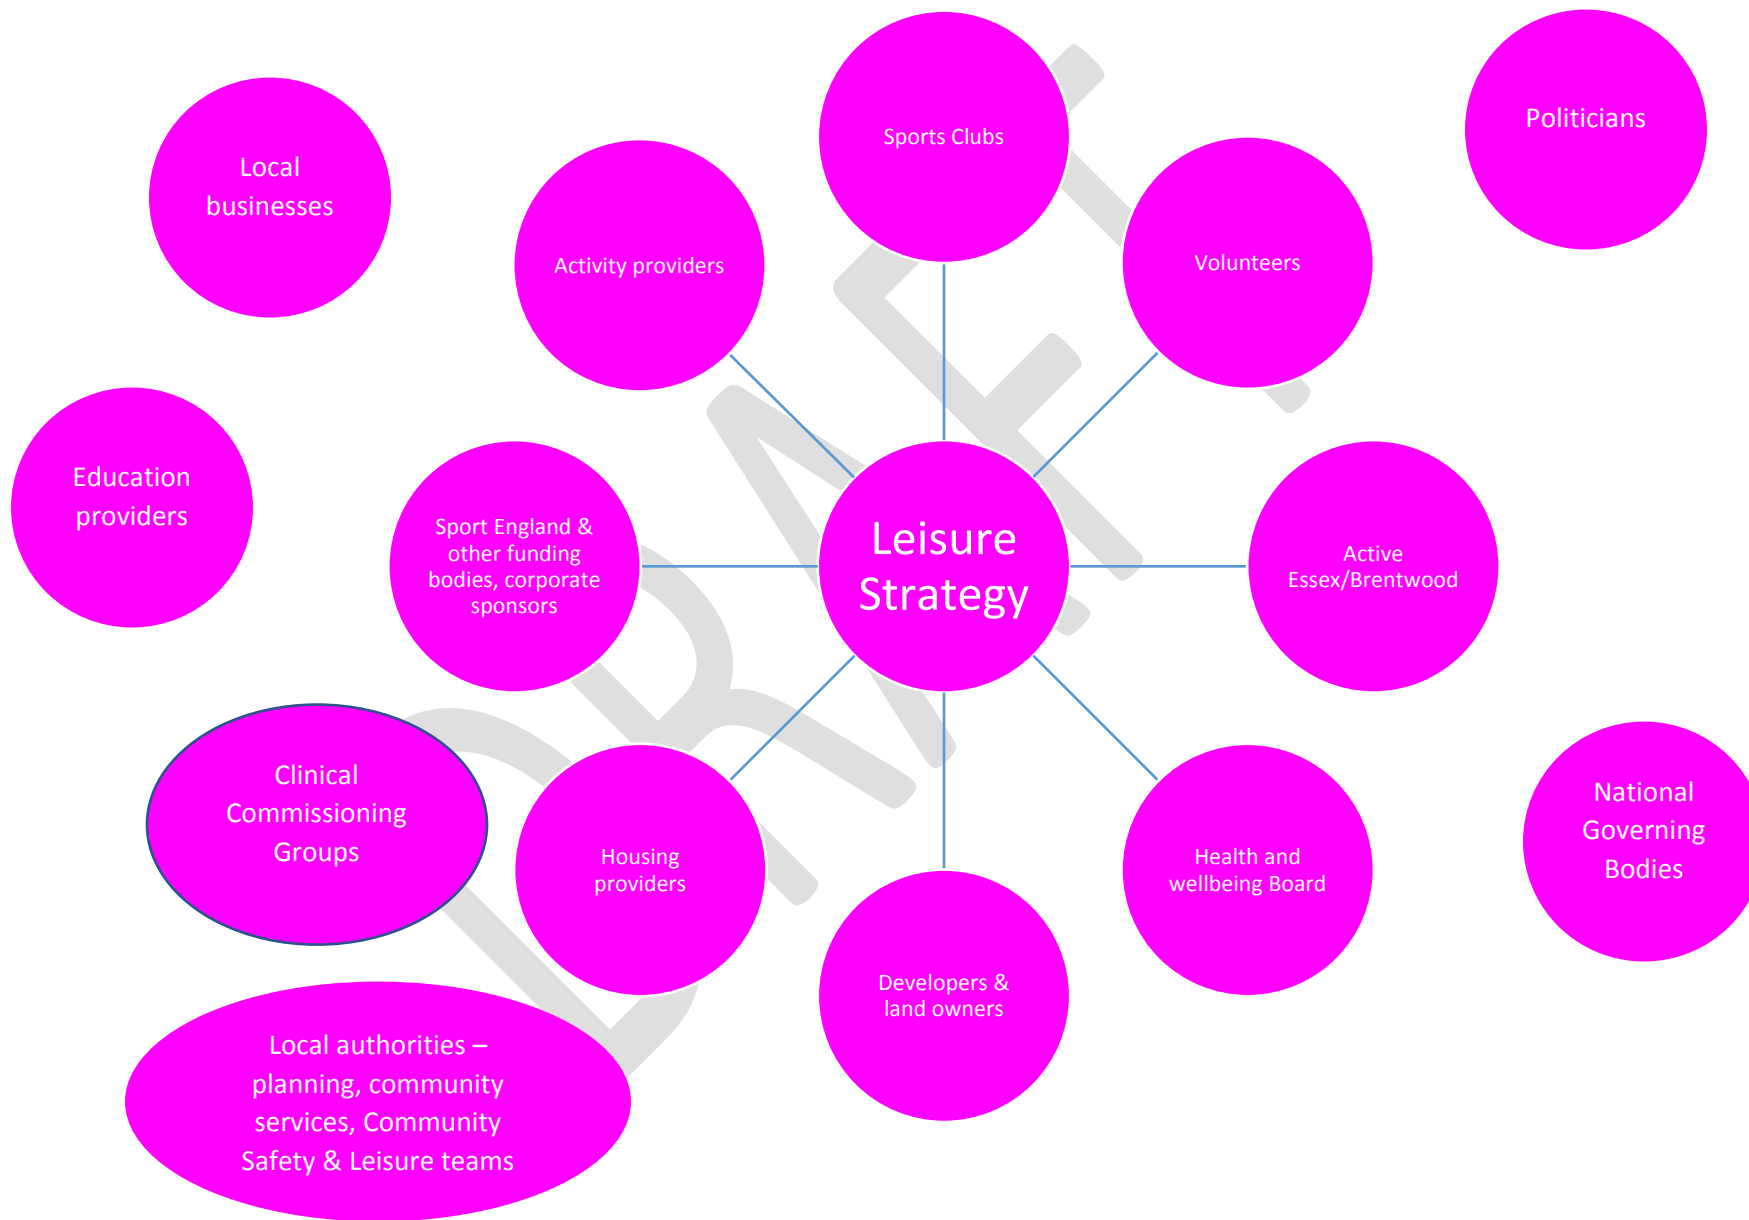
DRAFT

Local businesses

Activity providers

Sports Clubs

Volunteers

Politicians

Education providers

Sport England & other funding bodies, corporate sponsors

Leisure Strategy

Active Essex/Brentwood

Clinical Commissioning Groups

Housing providers

Developers & land owners

Health and wellbeing Board

National Governing Bodies

Local authorities – planning, community services, Community Safety & Leisure teams